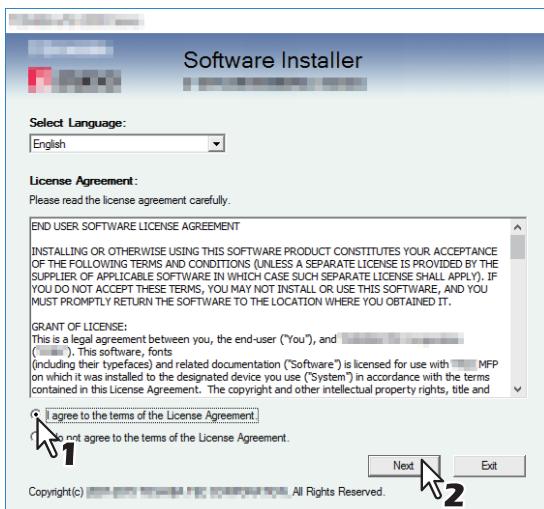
Software Installer

Select Language:

English

License Agreement:

Please read the license agreement carefully.

END USER SOFTWARE LICENSE AGREEMENT

INSTALLING OR OTHERWISE USING THIS SOFTWARE PRODUCT CONSTITUTES YOUR ACCEPTANCE OF THE FOLLOWING TERMS AND CONDITIONS (UNLESS A SEPARATE LICENSE IS PROVIDED BY THE SUPPLIER OF APPLICABLE SOFTWARE IN WHICH CASE SUCH SEPARATE LICENSE SHALL APPLY). IF YOU DO NOT ACCEPT THESE TERMS, YOU MAY NOT INSTALL OR USE THIS SOFTWARE, AND YOU MUST PROMPTLY RETURN THE SOFTWARE TO THE LOCATION WHERE YOU OBTAINED IT.

GRANT OF LICENSE:
This is a legal agreement between you, the end-user ("You"), and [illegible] ([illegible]). This software, fonts (including their typefaces) and related documentation ("Software") is licensed for use with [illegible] MFP on which it was installed to the designated device you use ("System") in accordance with the terms contained in this License Agreement. The copyright and other intellectual property rights, title and

I agree to the terms of the License Agreement.

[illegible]o not agree to the terms of the License Agreement.

1

Next

Exit

2

Copyright(c) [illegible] All Rights Reserved.